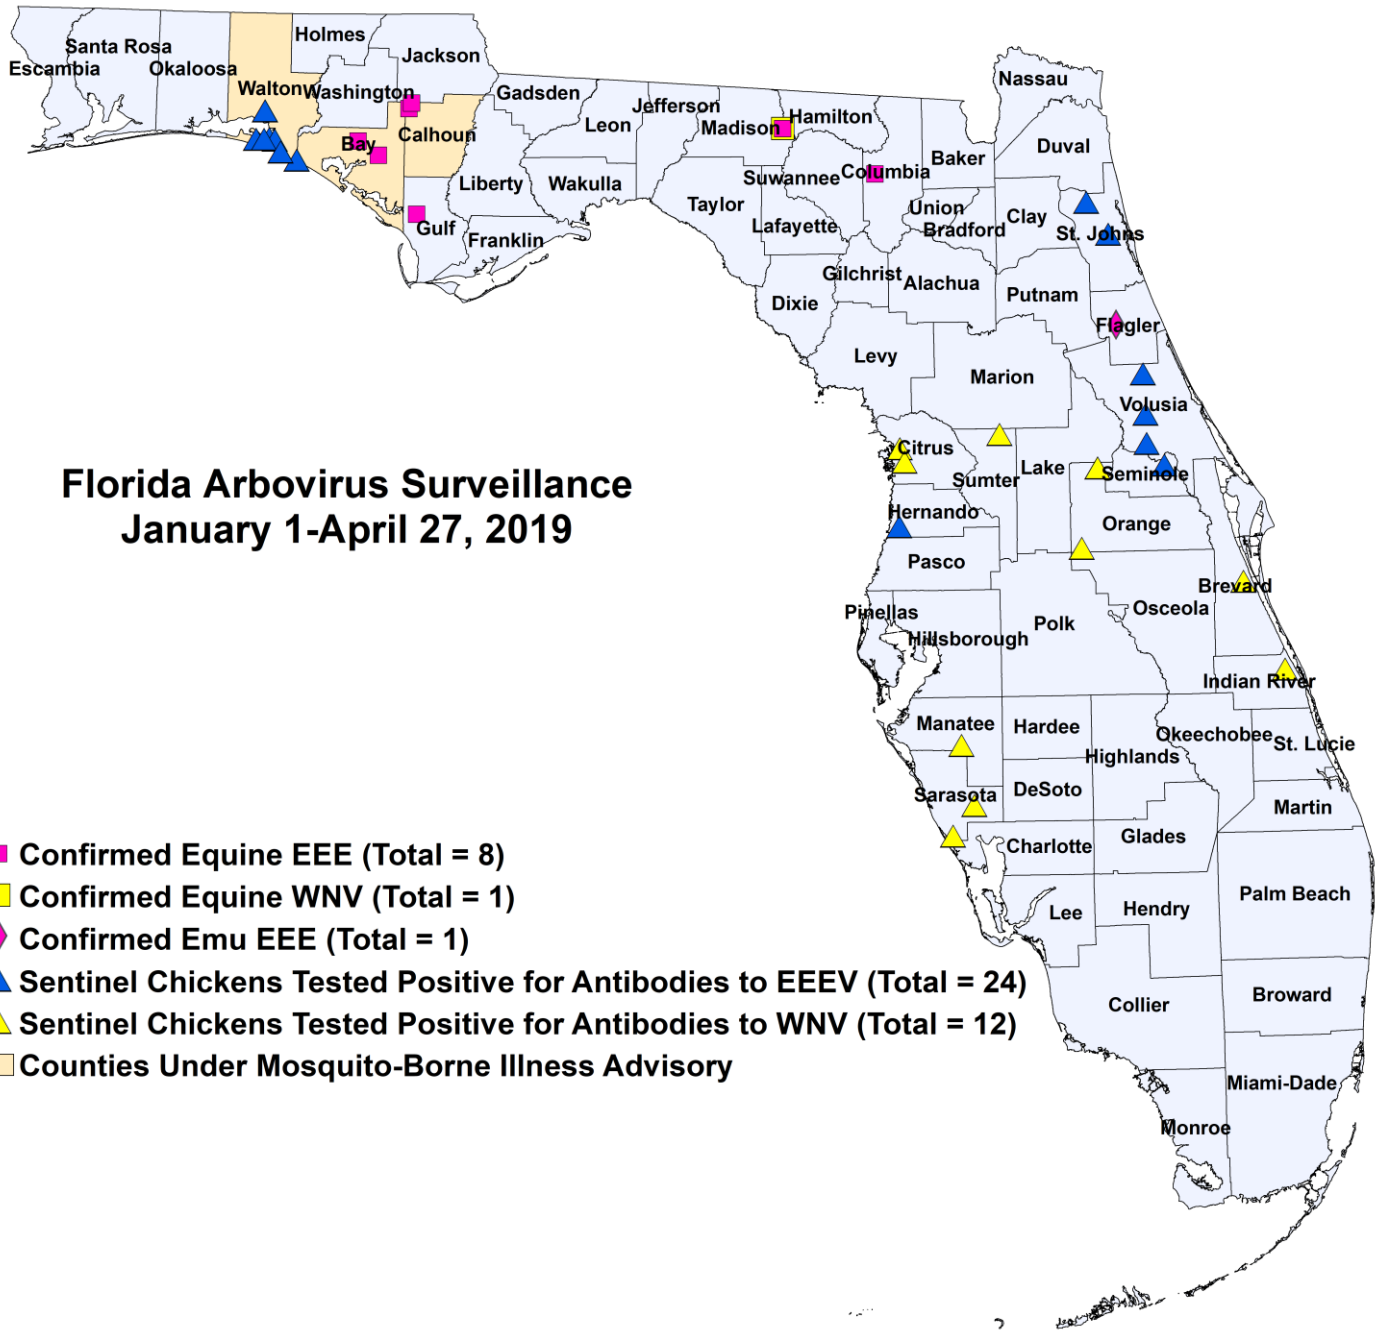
Florida Arbovirus Surveillance
January 1-April 27, 2019

Santa Rosa
Escambia
Okaloosa
Holmes
Jackson
Walton
Washington
Bay
Calhoun
Gadsden
Jefferson
Leon
Madison
Hamilton
Nassau
Duval
Baker
Columbia
Suwannee
Liberty
Wakulla
Gulf
Franklin
Taylor
Lafayette
Union
Bradford
Clay
St. Johns
Gilchrist
Alachua
Putnam
Dixie
Flagler
Levy
Marion
Volusia
Citrus
Sumter
Lake
Seminole
Hernando
Orange
Pasco
Brevard
Pinellas
Hillsborough
Polk
Osceola
Indian River
Manatee
Hardee
Okeechobee
St. Lucie
Highlands
Sarasota
DeSoto
Martin
Charlotte
Glades
Palm Beach
Lee
Hendry
Collier
Broward
Miami-Dade
Monroe

Confirmed Equine EEE (Total = 8)
Confirmed Equine WNV (Total = 1)
Confirmed Emu EEE (Total = 1)
Sentinel Chickens Tested Positive for Antibodies to EEEV (Total = 24)
Sentinel Chickens Tested Positive for Antibodies to WNV (Total = 12)
Counties Under Mosquito-Borne Illness Advisory